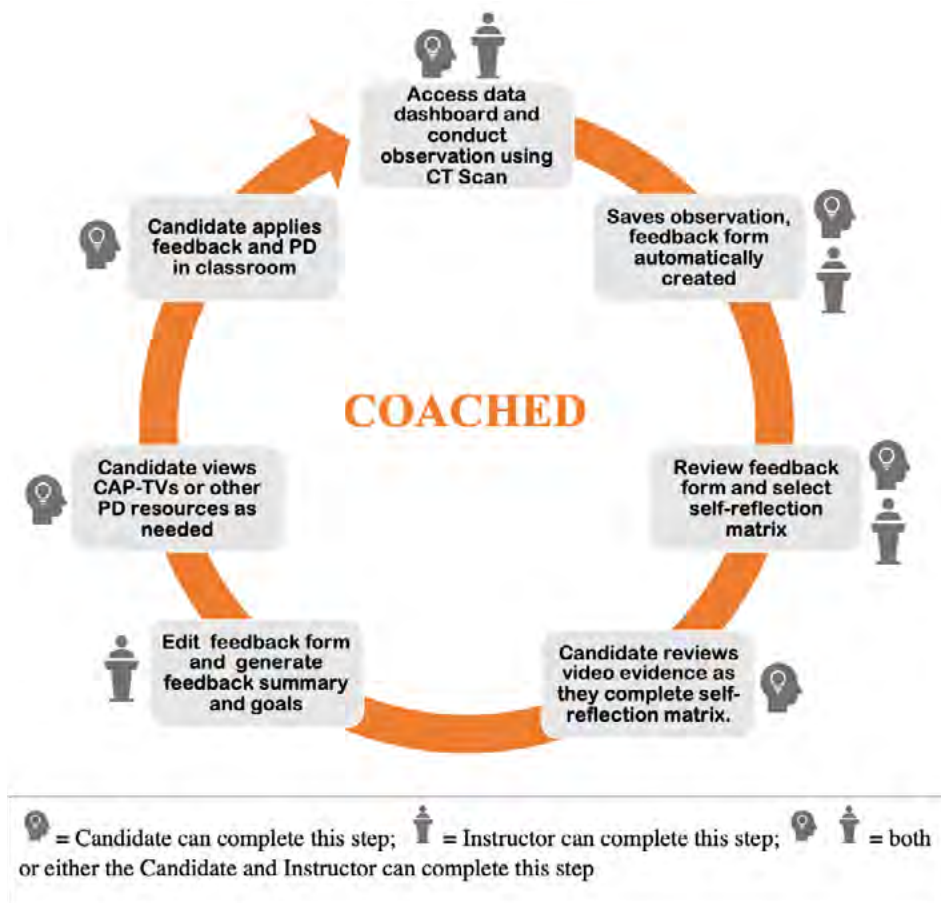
Access data dashboard and conduct observation using CT Scan

Saves observation, feedback form automatically created

Review feedback form and select self-reflection matrix

Candidate reviews video evidence as they complete self-reflection matrix.

Edit feedback form and generate feedback summary and goals

Candidate views CAP-TVs or other PD resources as needed

Candidate applies feedback and PD in classroom

COACHED

= Candidate can complete this step; = Instructor can complete this step; = both or either the Candidate and Instructor can complete this step